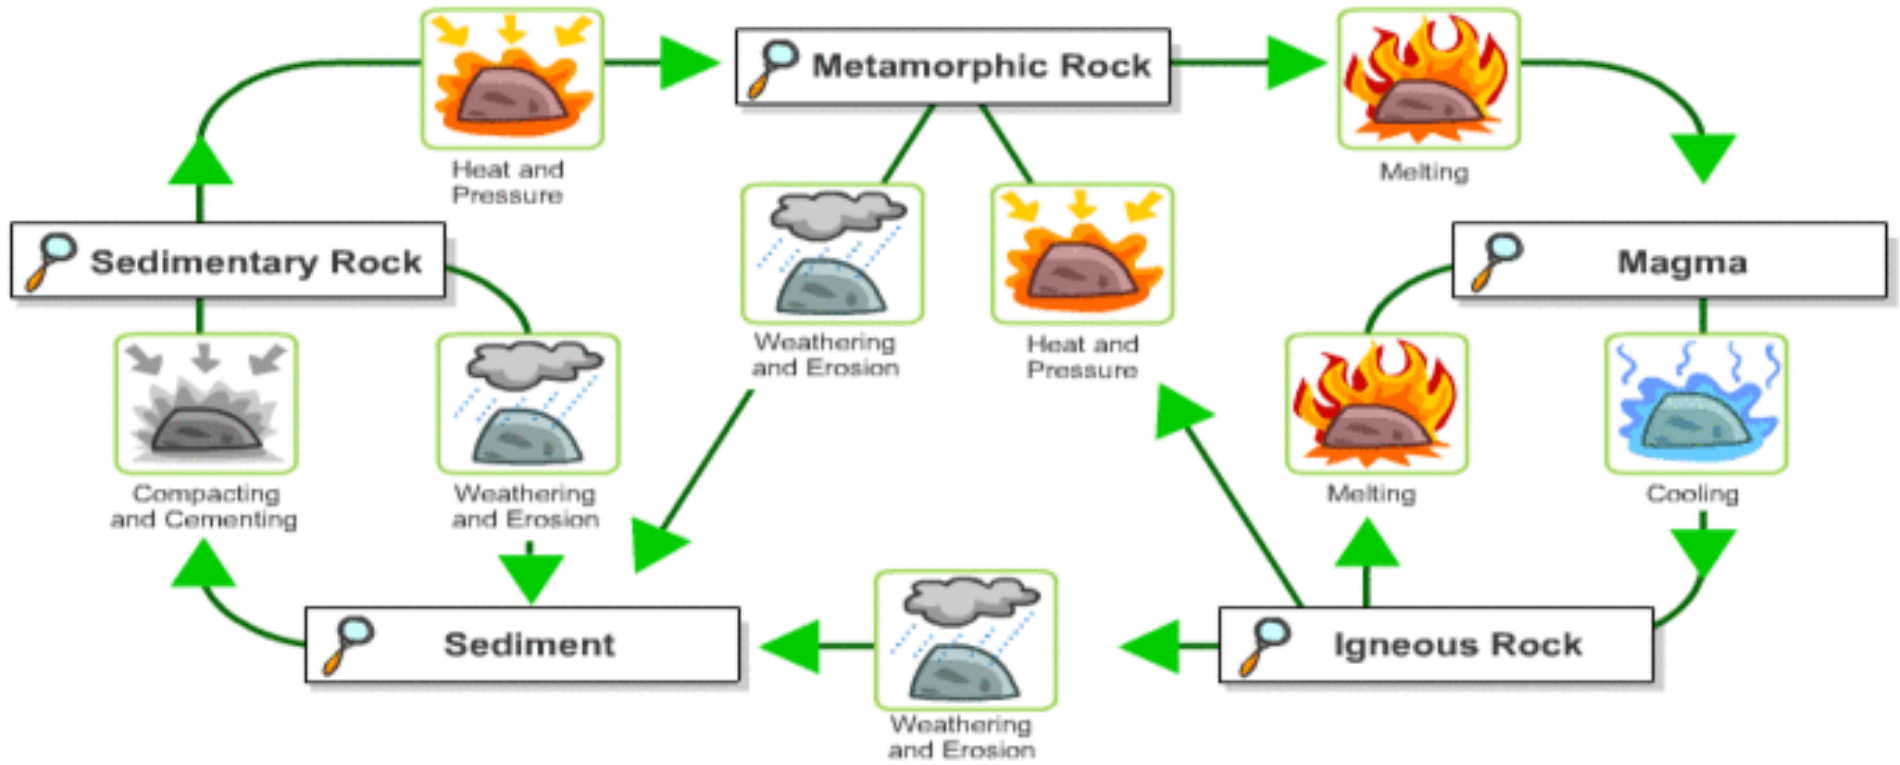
Heat and Pressure

Metamorphic Rock

Melting

Sedimentary Rock

Weathering and Erosion

Heat and Pressure

Magma

Compacting and Cementing

Weathering and Erosion

Melting

Cooling

Sediment

Weathering and Erosion

Igneous Rock